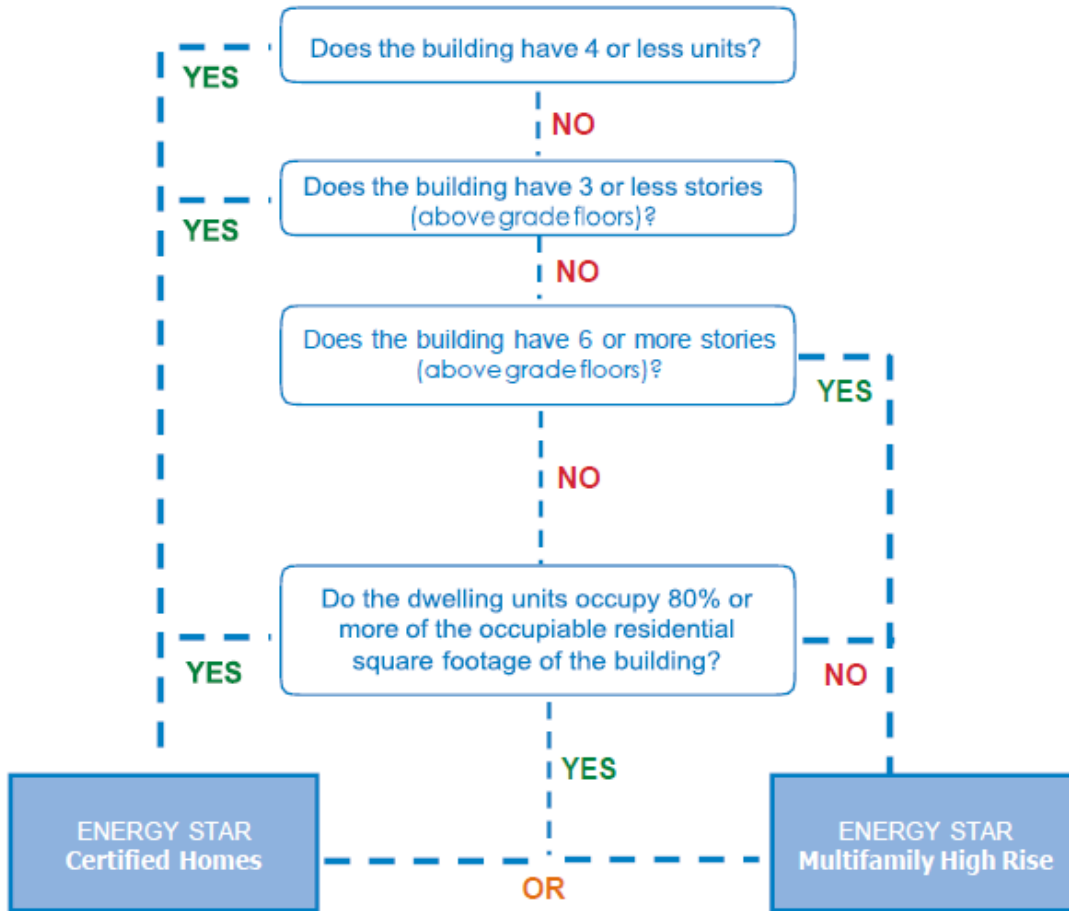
Does the building have 4 or less units?

YES

NO

Does the building have 3 or less stories (above grade floors)?

YES

NO

Does the building have 6 or more stories (above grade floors)?

YES

NO

Do the dwelling units occupy 80% or more of the occupiable residential square footage of the building?

YES

NO

YES

ENERGY STAR
Certified Homes

OR

ENERGY STAR
Multifamily High Rise